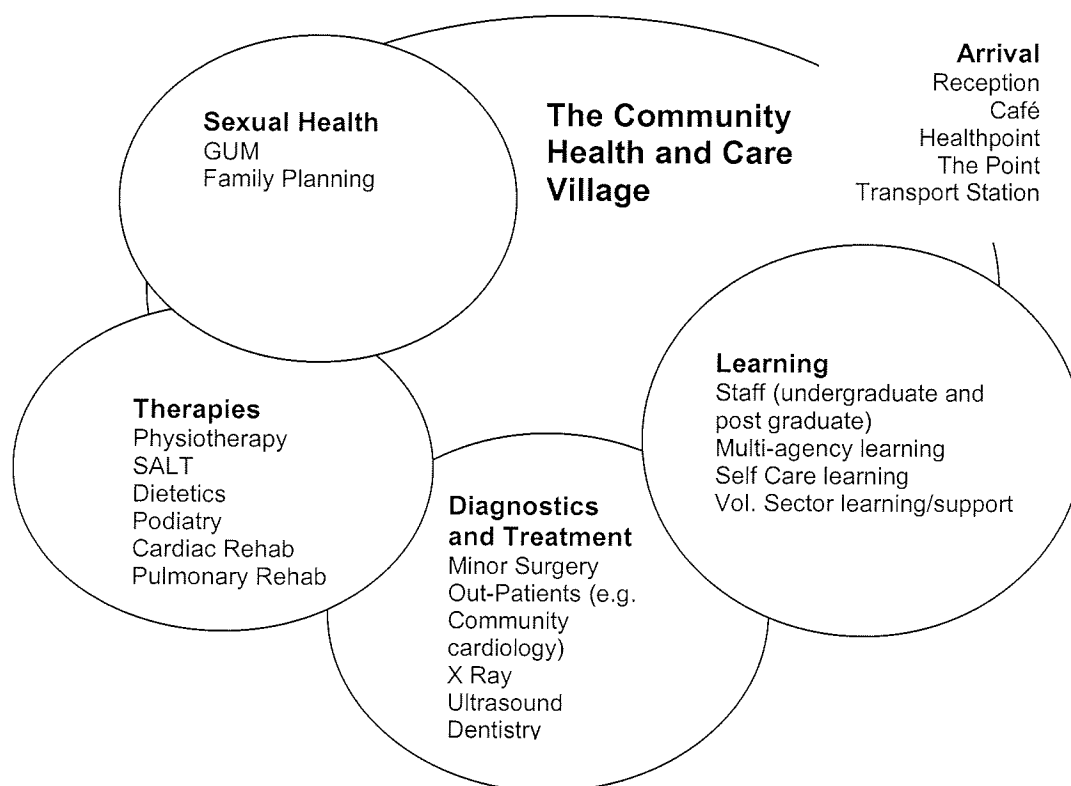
Sexual Health
GUM
Family Planning

The Community Health and Care Village

Arrival
Reception
Café
Healthpoint
The Point
Transport Station

Learning
Staff (undergraduate and post graduate)
Multi-agency learning
Self Care learning
Vol. Sector learning/support

Therapies
Physiotherapy
SALT
Dietetics
Podiatry
Cardiac Rehab
Pulmonary Rehab

Diagnostics and Treatment
Minor Surgery
Out-Patients (e.g. Community cardiology)
X Ray
Ultrasound
Dentistry